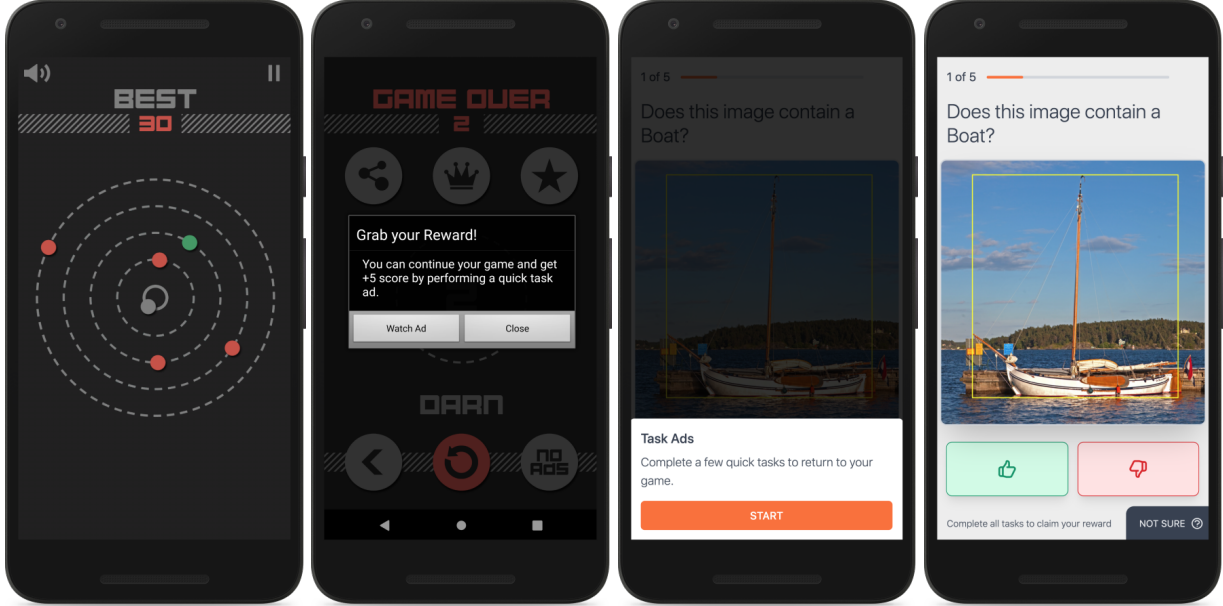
BEST
30

GAME OVER
2

Grab your Reward!

You can continue your game and get +5 score by performing a quick task ad.

Watch Ad
Close

DARN

NO ADS

1 of 5

Does this image contain a Boat?

Task Ads

Complete a few quick tasks to return to your game.

START

1 of 5

Does this image contain a Boat?

Complete all tasks to claim your reward

NOT SURE